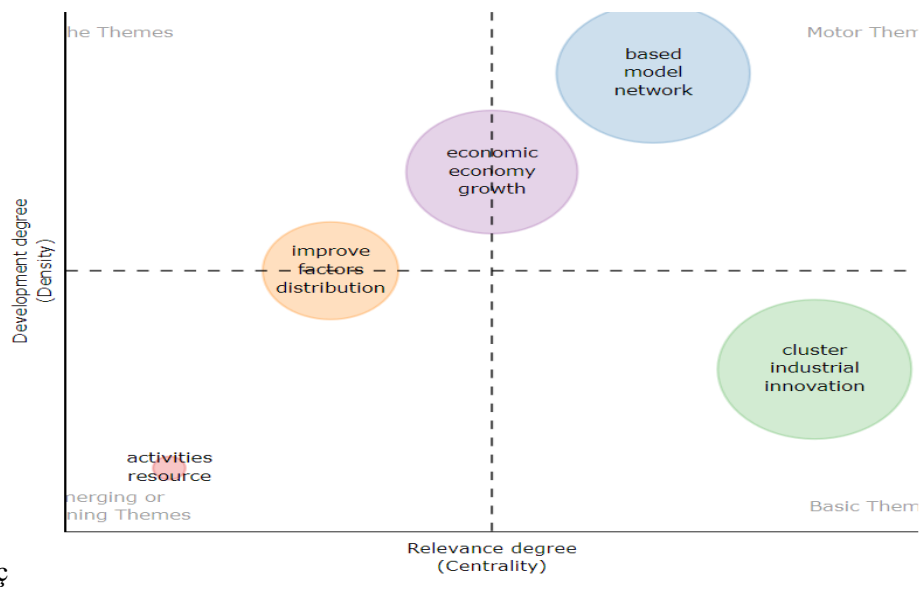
he Themes

Motor Them

based model network

economic economy growth

improve factors distribution

cluster industrial innovation

activities resource

nerging or ning Themes

Basic Them

Development degree (Density)

Relevance degree (Centrality)